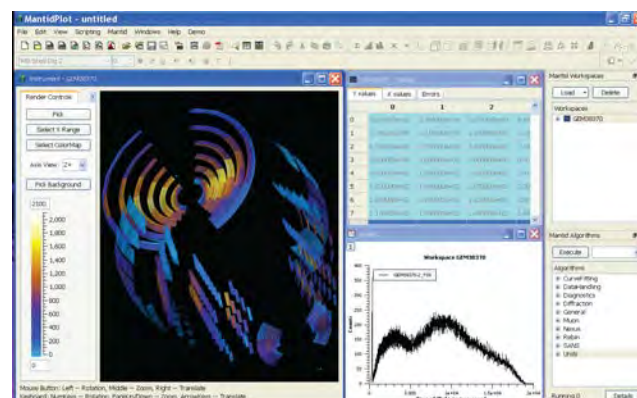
MantidPlot - untitled

File Edit View Scripting Mantid Windows Help Demo

Instrument - GEM38370

Render Controls

Pick

Select X Range

Select ColorMap

Axis View: Z+

Pick Background

2500

2,000

1,800

1,600

1,400

1,200

1,000

800

600

400

200

0

Y values X values Errors

| | 0 | 1 | 2 |
|---|---|---|---|
| 0 | | | |
| 1 | | | |
| 2 | | | |
| 3 | | | |
| 4 | | | |
| 5 | | | |
| 6 | | | |
| 7 | | | |

Workspace GEM38370

GEM38370-2_716

Counts

Mantid Workspaces

Load Delete

Workspaces

GEM38370

Mantid Algorithms

Execute

Algorithms

CurveFitting

DataHandling

Diagnostics

Diffraction

General

Muon

Nexus

Rebin

SANS

Units

Running 0 Details

Mouse Buttons: Left -- Rotation, Middle -- Zoom, Right -- Translate

Keyboard: Numbers -- Rotation, PageUp/Down -- Zoom, ArrowKeys -- Translate